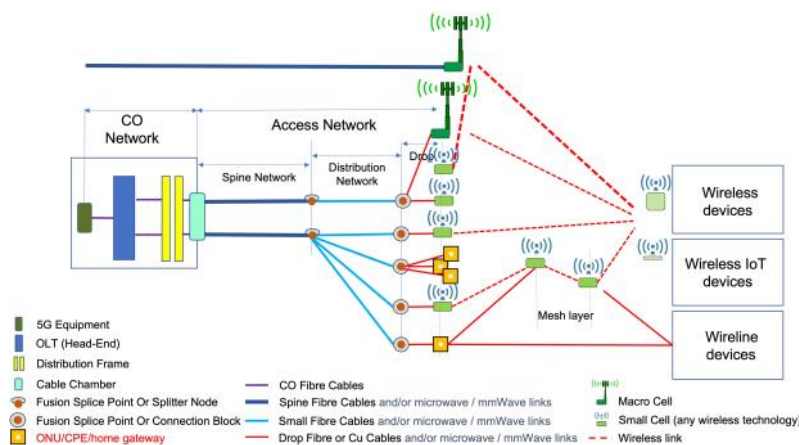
CO Network

Access Network

Spine Network

Distribution Network

Drop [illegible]

Wireless devices

Wireless IoT devices

Mesh layer

Wireline devices

5G Equipment

OLT (Head-End)

Distribution Frame

Cable Chamber

Fusion Splice Point Or Splitter Node

Fusion Splice Point Or Connection Block

ONU/CPE/home gateway

CO Fibre Cables

Spine Fibre Cables and/or microwave / mmWave links

Small Fibre Cables and/or microwave / mmWave links

Drop Fibre or Cu Cables and/or microwave / mmWave links

Macro Cell

Small Cell (any wireless technology)

Wireless link